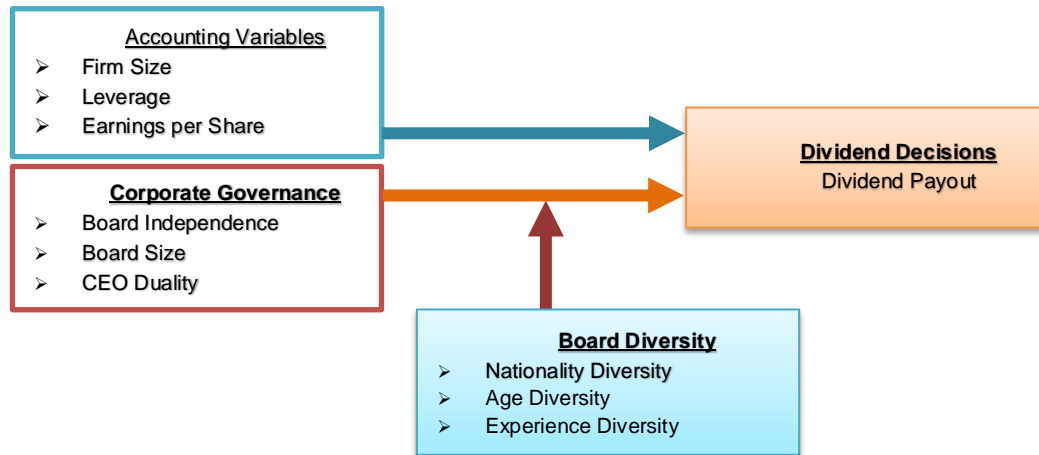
Accounting Variables
- Firm Size
- Leverage
- Earnings per Share

Corporate Governance
- Board Independence
- Board Size
- CEO Duality

Dividend Decisions
Dividend Payout

Board Diversity
- Nationality Diversity
- Age Diversity
- Experience Diversity